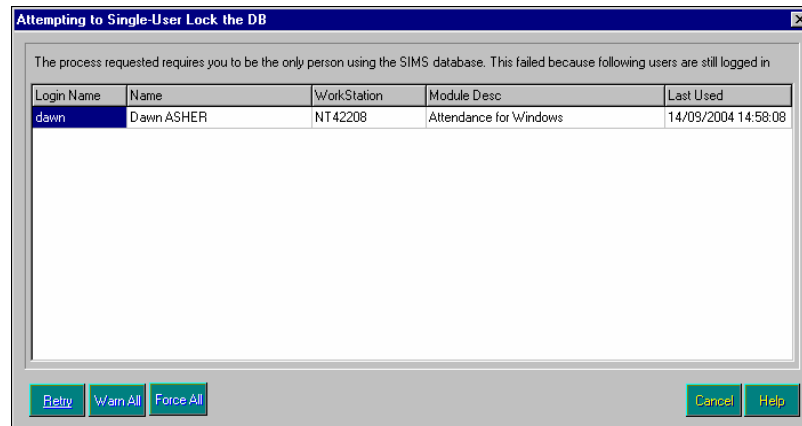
Attempting to Single-User Lock the DB

The process requested requires you to be the only person using the SIMS database. This failed because following users are still logged in

| Login Name | Name | WorkStation | Module Desc | Last Used |
|---|---|---|---|---|
| dawn | Dawn ASHER | NT42208 | Attendance for Windows | 14/09/2004 14:58:08 |

Retry Warn All Force All Cancel Help